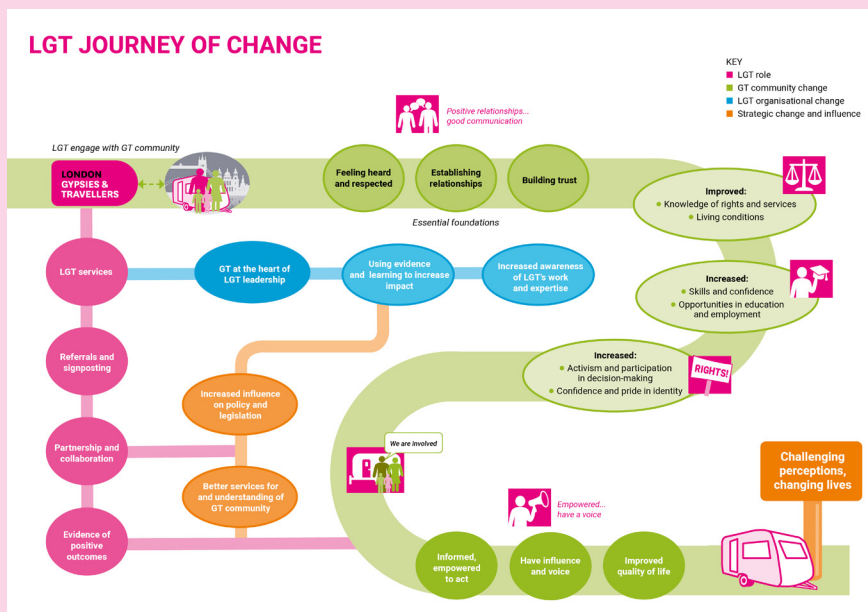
LGT JOURNEY OF CHANGE

KEY
LGT role
GT community change
LGT organisational change
Strategic change and influence

Positive relationships... good communication

LGT engage with GT community

LONDON GYPSIES & TRAVELLERS

Feeling heard and respected

Establishing relationships

Building trust

Essential foundations

Improved:
• Knowledge of rights and services
• Living conditions

LGT services

GT at the heart of LGT leadership

Using evidence and learning to increase impact

Increased awareness of LGT's work and expertise

Increased:
• Skills and confidence
• Opportunities in education and employment

Referrals and signposting

Increased influence on policy and legislation

Increased:
• Activism and participation in decision-making
• Confidence and pride in identity

RIGHTS!

Partnership and collaboration

We are involved

Better services for and understanding of GT community

Challenging perceptions, changing lives

Evidence of positive outcomes

Empowered... have a voice

Informed, empowered to act

Have influence and voice

Improved quality of life